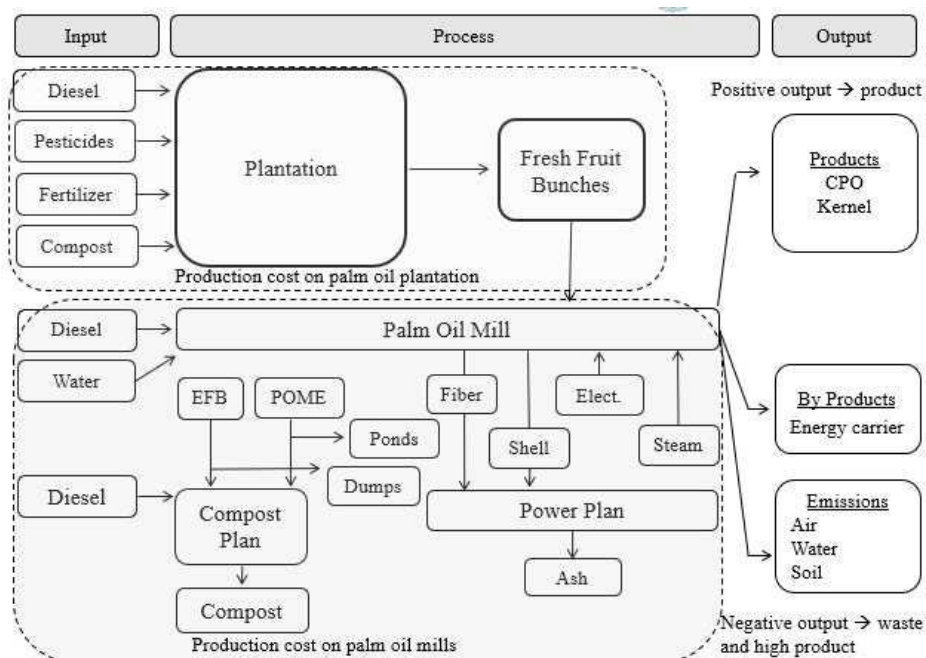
Input

Process

Output

Positive output → product

Diesel

Pesticides

Fertilizer

Compost

Plantation

Fresh Fruit Bunches

Production cost on palm oil plantation

Products
CPO
Kernel

Diesel

Water

Palm Oil Mill

EFB

POME

Fiber

Elect.

Ponds

Shell

Steam

By Products
Energy carrier

Diesel

Dumps

Compost Plan

Power Plan

Emissions
Air
Water
Soil

Ash

Compost

Production cost on palm oil mills

Negative output → waste and high product